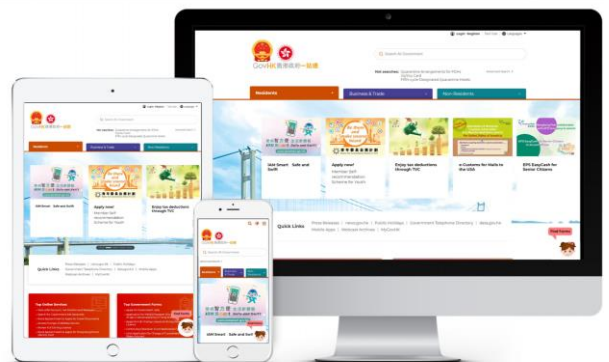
GovHK 香港政府一站通

Search GovHK

Residents

Business & Trade

Non-Residents

iAM Smart - Safe and Swift

Apply now!

Member Self-recommendation Scheme for Youth

Enjoy tax deductions through TVC

e-Customs for Hails in the USA

EPS EasyCash for Senior Citizens

Quick Links

Press Releases | news.gov.hk | Public Holidays | Government Telephone Directory | data.gov.hk | Mobile Apps | Webcast Archives | YouGovHK

iAM Smart - Safe and Swift

Apply now!

Enjoy tax deductions through TVC

Quick Links

Top Online Services

Top Government Forms

Residents

Business & Trade

iAM Smart - Safe and Swift